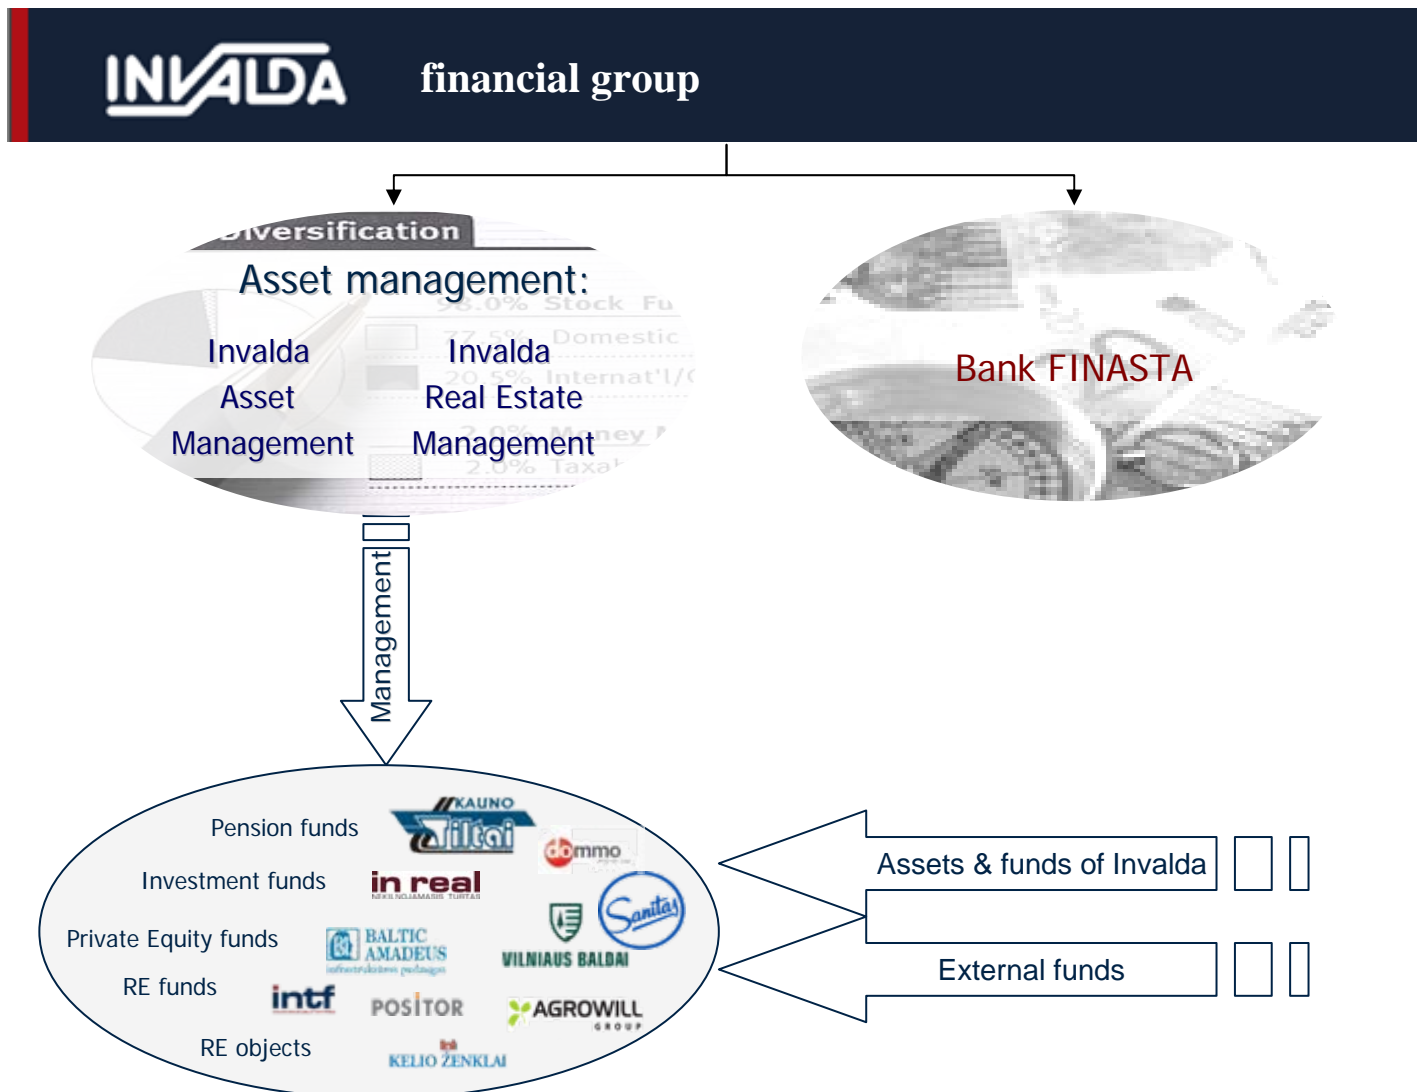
INVALDA financial group

Diversification

Asset management:

Invalda Asset Management

Invalda Real Estate Management

Bank FINASTA

Management

Pension funds

Investment funds

Private Equity funds

RE funds

RE objects

KAUNO Tiltai

dommo

in real

Sanitas

BALTIC AMADEUS

VILNIAUS BALDAI

intf

POSITOR

AGROWILL GROUP

KELIO ŽENKLAI

Assets & funds of Invalda

External funds